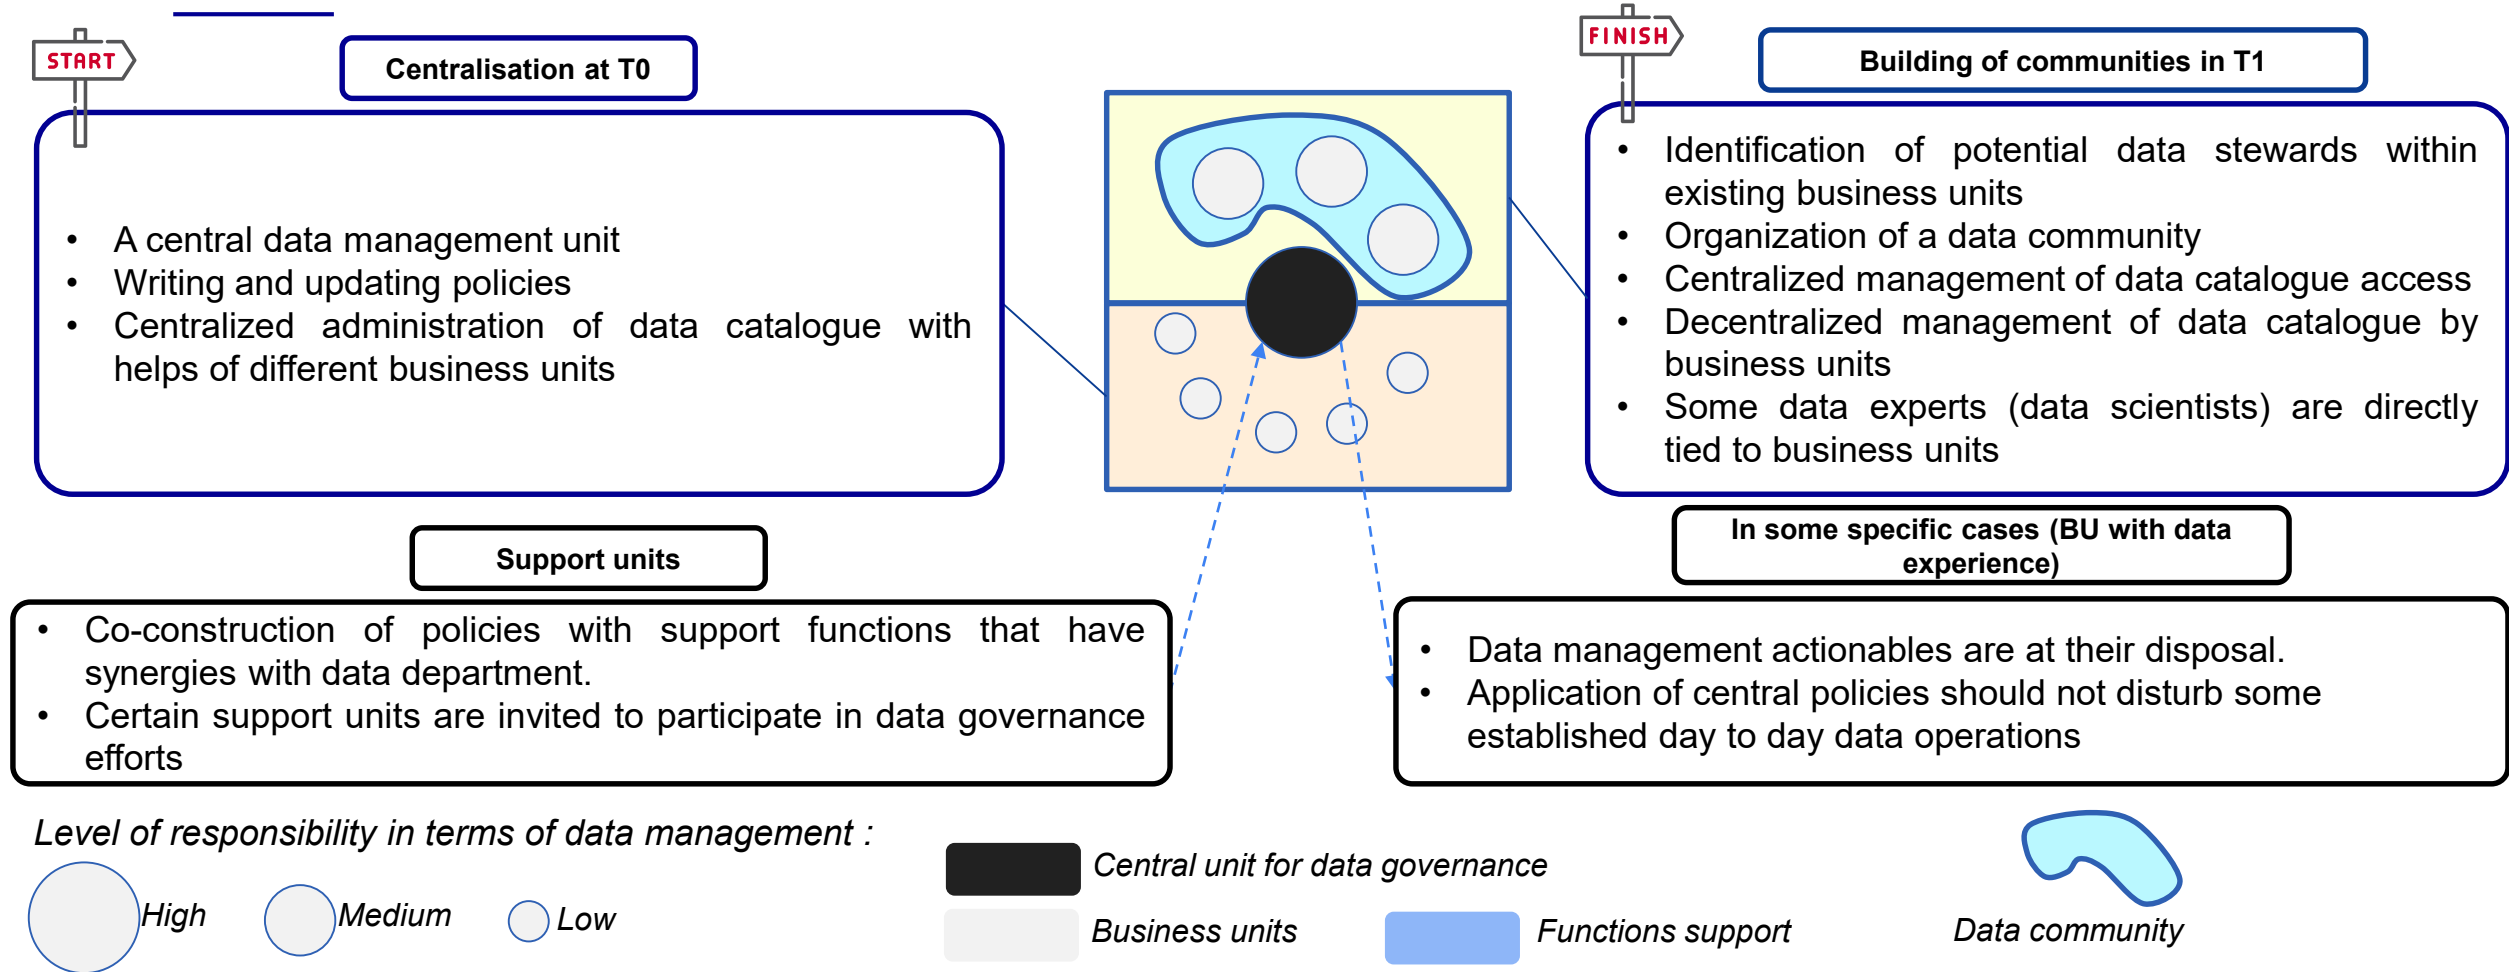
START

Centralisation at T0

- A central data management unit
- Writing and updating policies
- Centralized administration of data catalogue with helps of different business units

FINISH

Building of communities in T1

- Identification of potential data stewards within existing business units
- Organization of a data community
- Centralized management of data catalogue access
- Decentralized management of data catalogue by business units
- Some data experts (data scientists) are directly tied to business units

Support units

- Co-construction of policies with support functions that have synergies with data department.
- Certain support units are invited to participate in data governance efforts

In some specific cases (BU with data experience)

- Data management actionables are at their disposal.
- Application of central policies should not disturb some established day to day data operations

Level of responsibility in terms of data management :

High Medium Low

Central unit for data governance

Business units

Functions support

Data community